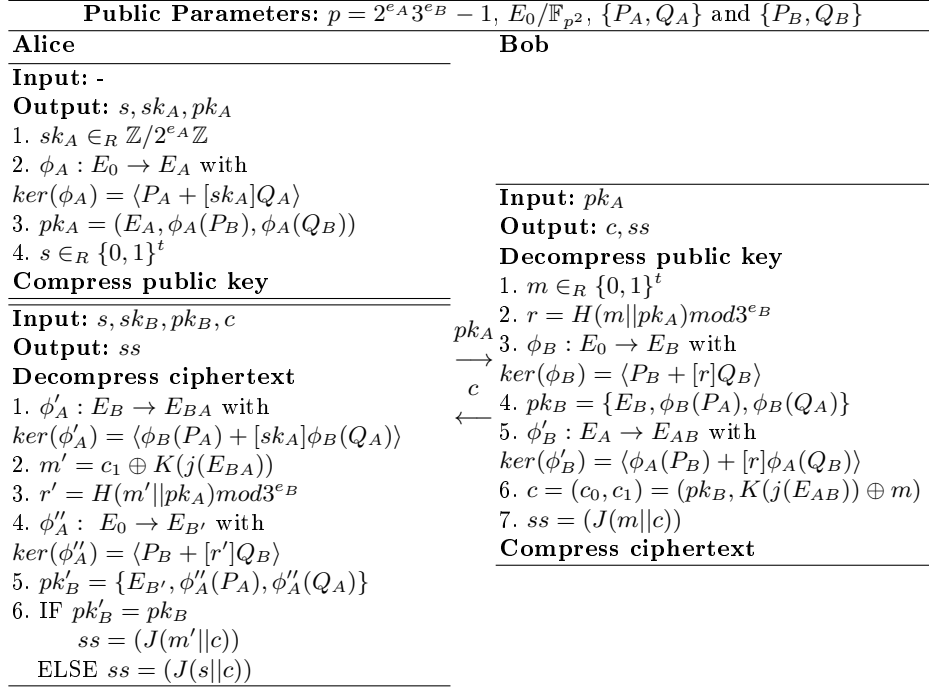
**Public Parameters:** $p = 2^{e_A}3^{e_B} - 1$, $E_0/\mathbb{F}_{p^2}$, $\{P_A, Q_A\}$ and $\{P_B, Q_B\}$

**Alice**

**Input:** -
**Output:** $s, sk_A, pk_A$
1. $sk_A \in_R \mathbb{Z}/2^{e_A}\mathbb{Z}$
2. $\phi_A : E_0 \to E_A$ with $ker(\phi_A) = \langle P_A + [sk_A]Q_A \rangle$
3. $pk_A = (E_A, \phi_A(P_B), \phi_A(Q_B))$
4. $s \in_R \{0,1\}^t$
**Compress public key**

**Input:** $s, sk_B, pk_B, c$
**Output:** $ss$
**Decompress ciphertext**
1. $\phi'_A : E_B \to E_{BA}$ with $ker(\phi'_A) = \langle \phi_B(P_A) + [sk_A]\phi_B(Q_A) \rangle$
2. $m' = c_1 \oplus K(j(E_{BA}))$
3. $r' = H(m'||pk_A)mod3^{e_B}$
4. $\phi''_A : E_0 \to E_{B'}$ with $ker(\phi''_A) = \langle P_B + [r']Q_B \rangle$
5. $pk'_B = \{E_{B'}, \phi''_A(P_A), \phi''_A(Q_A)\}$
6. IF $pk'_B = pk_B$
$ss = (J(m'||c))$
ELSE $ss = (J(s||c))$

$pk_A$ $\longrightarrow$

$c$ $\longleftarrow$

**Bob**

**Input:** $pk_A$
**Output:** $c, ss$
**Decompress public key**
1. $m \in_R \{0,1\}^t$
2. $r = H(m||pk_A)mod3^{e_B}$
3. $\phi_B : E_0 \to E_B$ with $ker(\phi_B) = \langle P_B + [r]Q_B \rangle$
4. $pk_B = \{E_B, \phi_B(P_A), \phi_B(Q_A)\}$
5. $\phi'_B : E_A \to E_{AB}$ with $ker(\phi'_B) = \langle \phi_A(P_B) + [r]\phi_A(Q_B) \rangle$
6. $c = (c_0, c_1) = (pk_B, K(j(E_{AB})) \oplus m)$
7. $ss = (J(m||c))$
**Compress ciphertext**